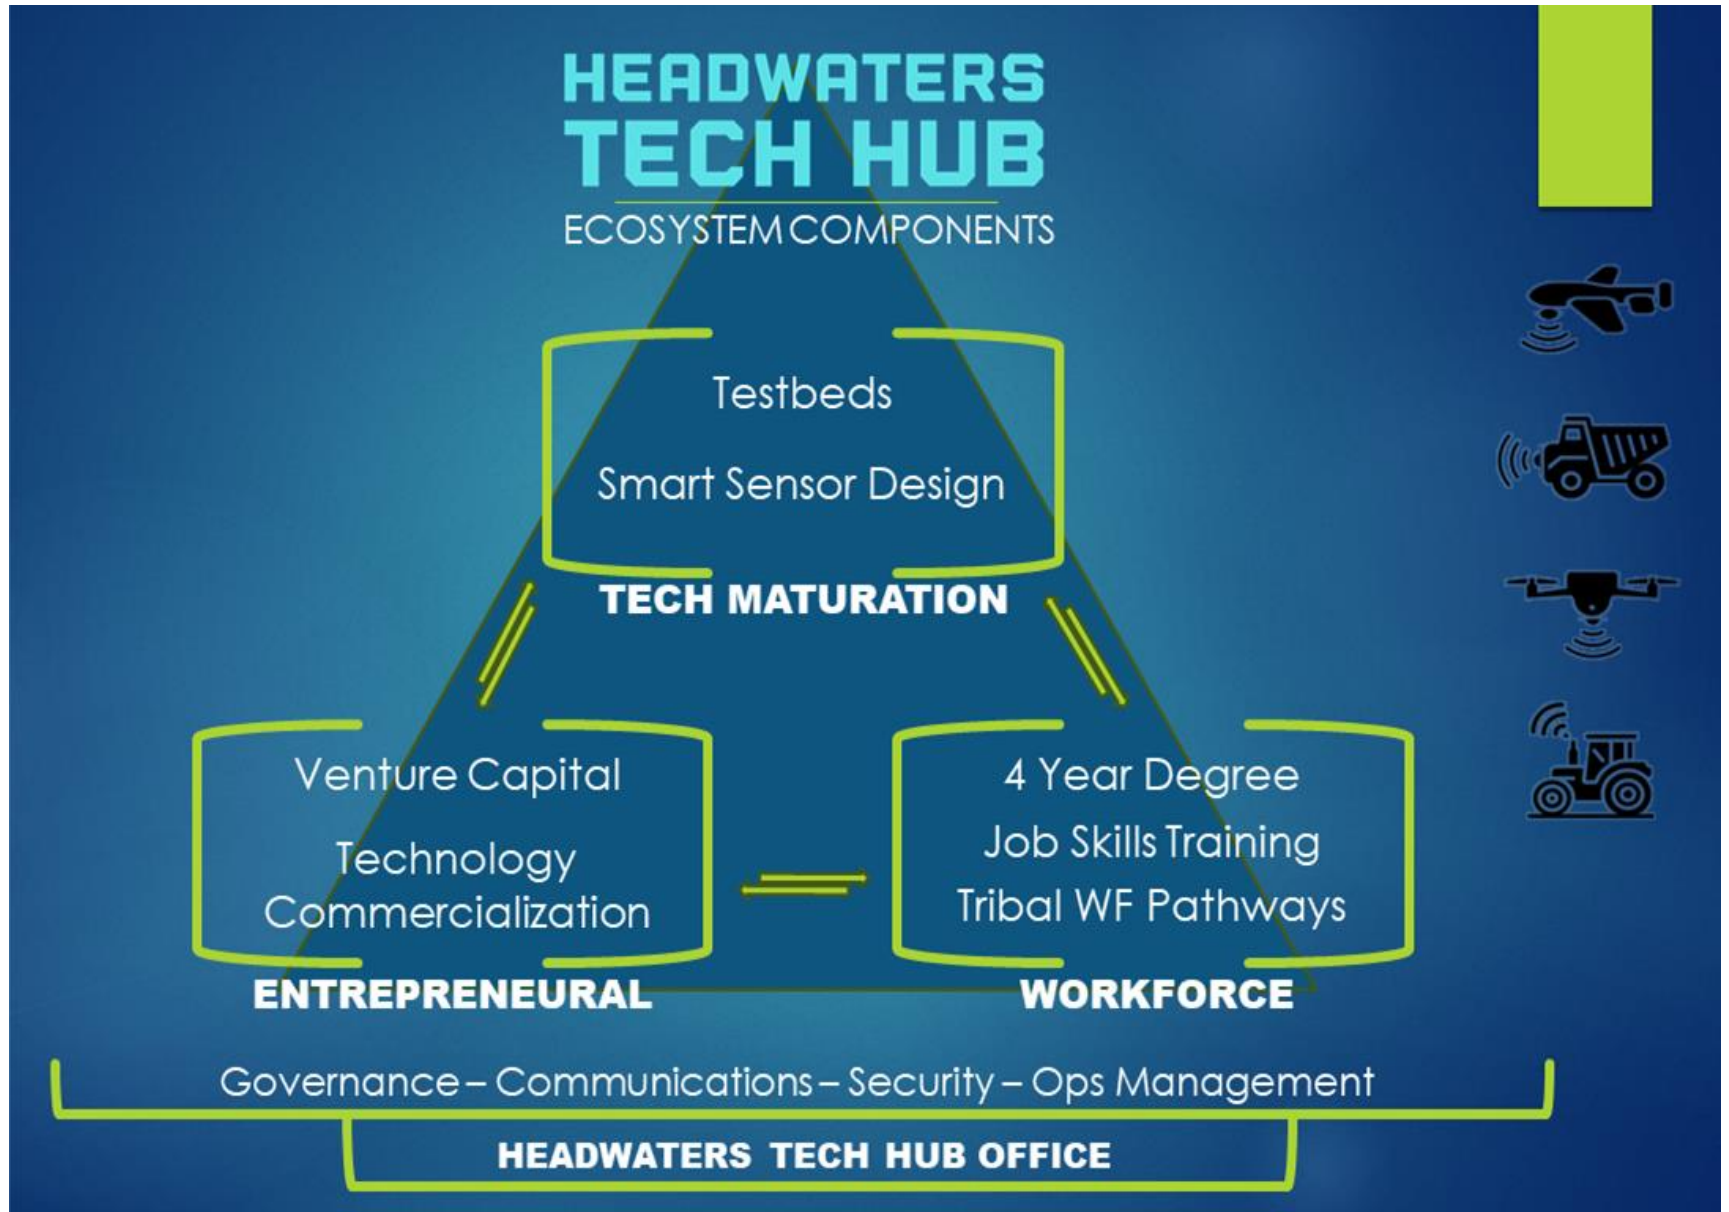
HEADWATERS
TECH HUB
ECOSYSTEM COMPONENTS

Testbeds

Smart Sensor Design

TECH MATURATION

Venture Capital

Technology Commercialization

ENTREPRENEURAL

4 Year Degree

Job Skills Training

Tribal WF Pathways

WORKFORCE

Governance – Communications – Security – Ops Management

HEADWATERS TECH HUB OFFICE